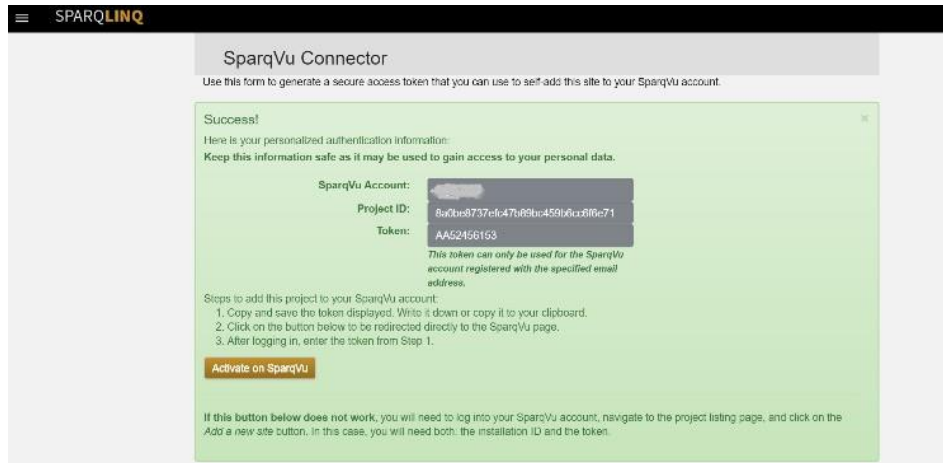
SPARQLINQ

SparqVu Connector

Use this form to generate a secure access token that you can use to self-add this site to your SparqVu account.

Success!

×

Here is your personalized authentication information:

Keep this information safe as it may be used to gain access to your personal data.

SparqVu Account: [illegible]

Project ID: 8a0bc8737efc47b89bc459b6cc6f6e71

Token: AA52456153

This token can only be used for the SparqVu account registered with the specified email address.

Steps to add this project to your SparqVu account:
1. Copy and save the token displayed. Write it down or copy it to your clipboard.
2. Click on the button below to be redirected directly to the SparqVu page.
3. After logging in, enter the token from Step 1.

Activate on SparqVu

If this button below does not work, you will need to log into your SparqVu account, navigate to the project listing page, and click on the Add a new site button. In this case, you will need both the installation ID and the token.